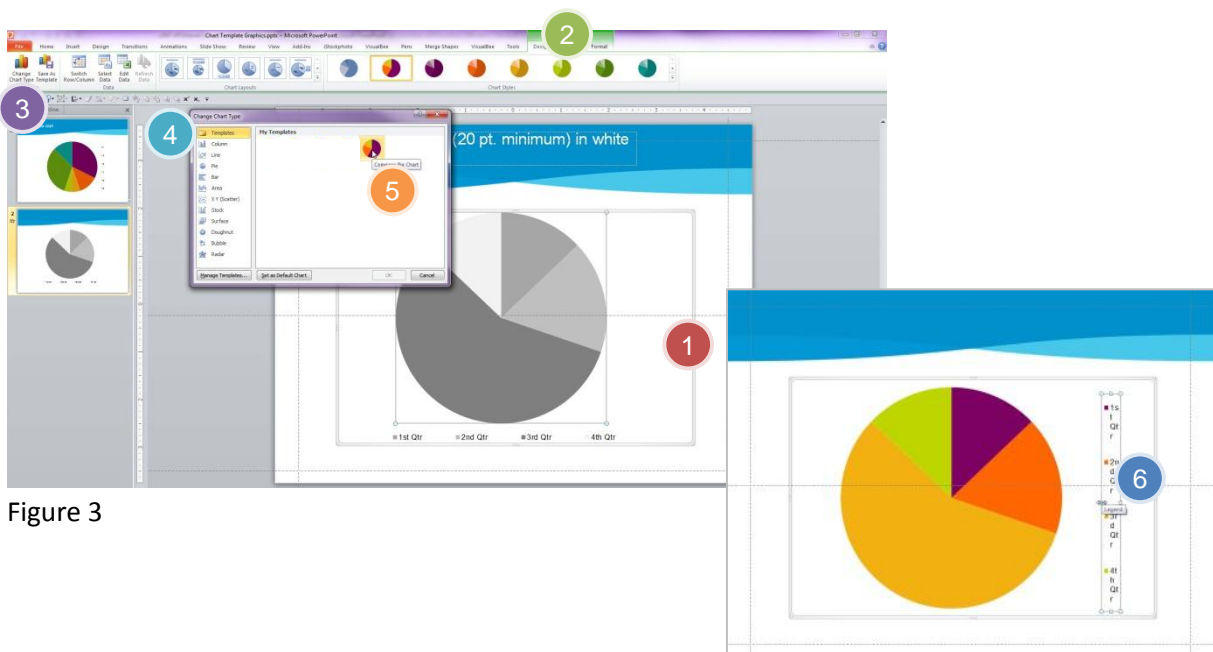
Chart Template Graphics.pptx - Microsoft PowerPoint

File Home Insert Design Transitions Animations Slide Show Review View Add-Ins iStockphoto VisualBee Pens Merge Shapes VisualBee Tools Design Layout Format

Change Chart Type Save As Template Switch Row/Column Select Data Edit Data Refresh Data

Type Data Chart Layouts Chart Styles

2

3

4

Change Chart Type

Templates
Column
Line
Pie
Bar
Area
X Y (Scatter)
Stock
Surface
Doughnut
Bubble
Radar

My Templates

Corporate Pie Chart

5

Manage Templates... Set as Default Chart OK Cancel

(20 pt. minimum) in white

1st Qtr 2nd Qtr 3rd Qtr 4th Qtr

1

6

1st Qtr
2nd Qtr
3rd Qtr
4th Qtr

Legend

Figure 3